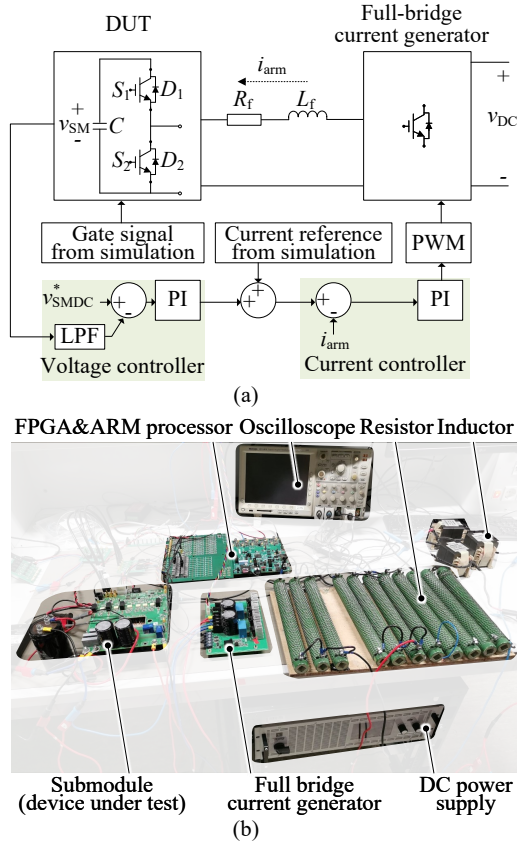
DUT

Full-bridge current generator

$i_{\text{arm}}$

$S_1$ $D_1$

$v_{\text{SM}}$ $C$

$S_2$ $D_2$

$R_{\text{f}}$ $L_{\text{f}}$

+ $v_{\text{DC}}$ -

Gate signal from simulation

Current reference from simulation

PWM

$v^*_{\text{SMDC}}$ + - PI + + + - PI

LPF

$i_{\text{arm}}$

Voltage controller

Current controller

(a)

FPGA&ARM processor Oscilloscope Resistor Inductor

Submodule (device under test)

Full bridge current generator

DC power supply

(b)